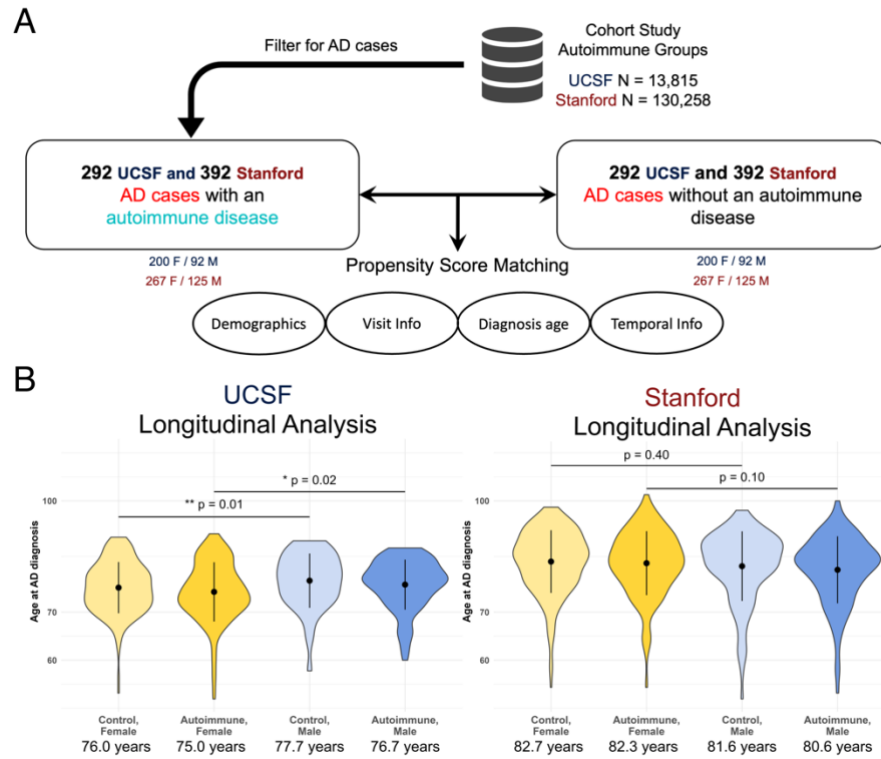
A

Cohort Study Autoimmune Groups

UCSF N = 13,815
Stanford N = 130,258

Filter for AD cases

292 UCSF and 392 Stanford AD cases with an autoimmune disease

200 F / 92 M
267 F / 125 M

292 UCSF and 392 Stanford AD cases without an autoimmune disease

200 F / 92 M
267 F / 125 M

Propensity Score Matching

Demographics
Visit Info
Diagnosis age
Temporal Info

B

UCSF
Longitudinal Analysis

* p = 0.02
** p = 0.01

Age at AD diagnosis

100
70
60

Control, Female
76.0 years

Autoimmune, Female
75.0 years

Control, Male
77.7 years

Autoimmune, Male
76.7 years

Stanford
Longitudinal Analysis

p = 0.40
p = 0.10

Age at AD diagnosis

100
70
60

Control, Female
82.7 years

Autoimmune, Female
82.3 years

Control, Male
81.6 years

Autoimmune, Male
80.6 years